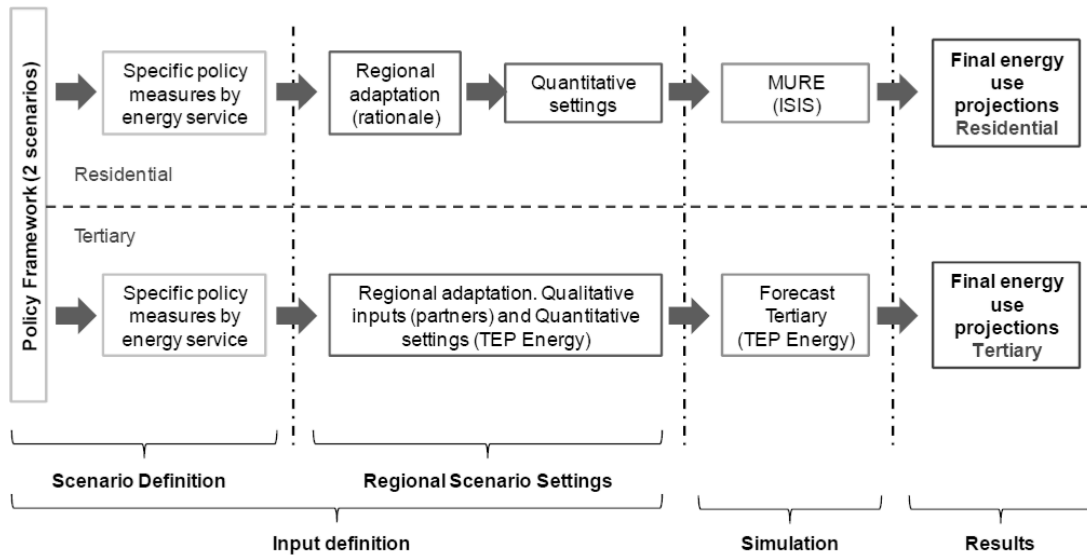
Policy Framework (2 scenarios)

Specific policy measures by energy service

Regional adaptation (rationale)

Quantitative settings

MURE (ISIS)

Final energy use projections Residential

Residential

Tertiary

Specific policy measures by energy service

Regional adaptation. Qualitative inputs (partners) and Quantitative settings (TEP Energy)

Forecast Tertiary (TEP Energy)

Final energy use projections Tertiary

Scenario Definition

Regional Scenario Settings

Input definition

Simulation

Results